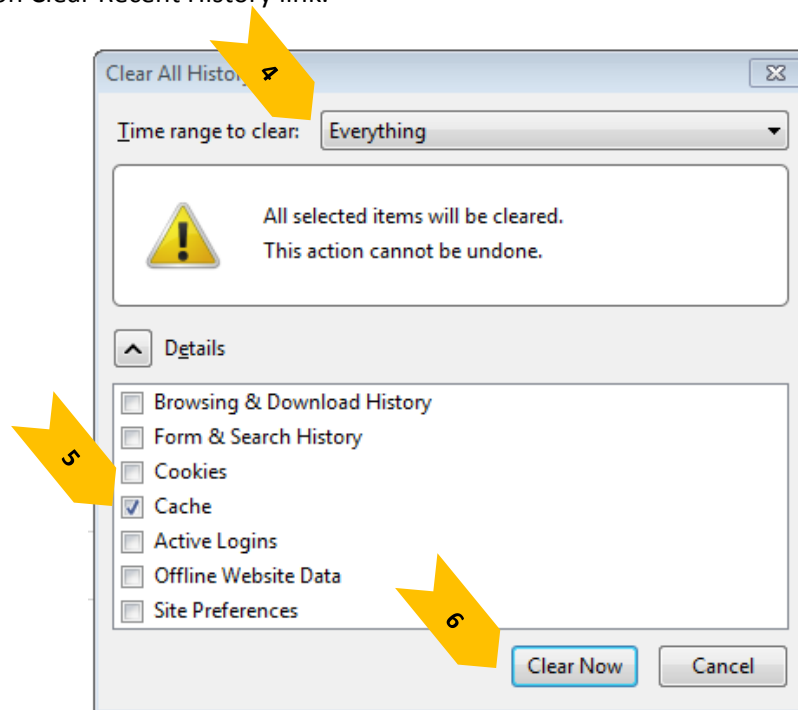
on Clear Recent History link.

Clear All History

4

Time range to clear: Everything

All selected items will be cleared.
This action cannot be undone.

Details

Browsing & Download History
Form & Search History
Cookies
Cache
Active Logins
Offline Website Data
Site Preferences

5

6

Clear Now
Cancel